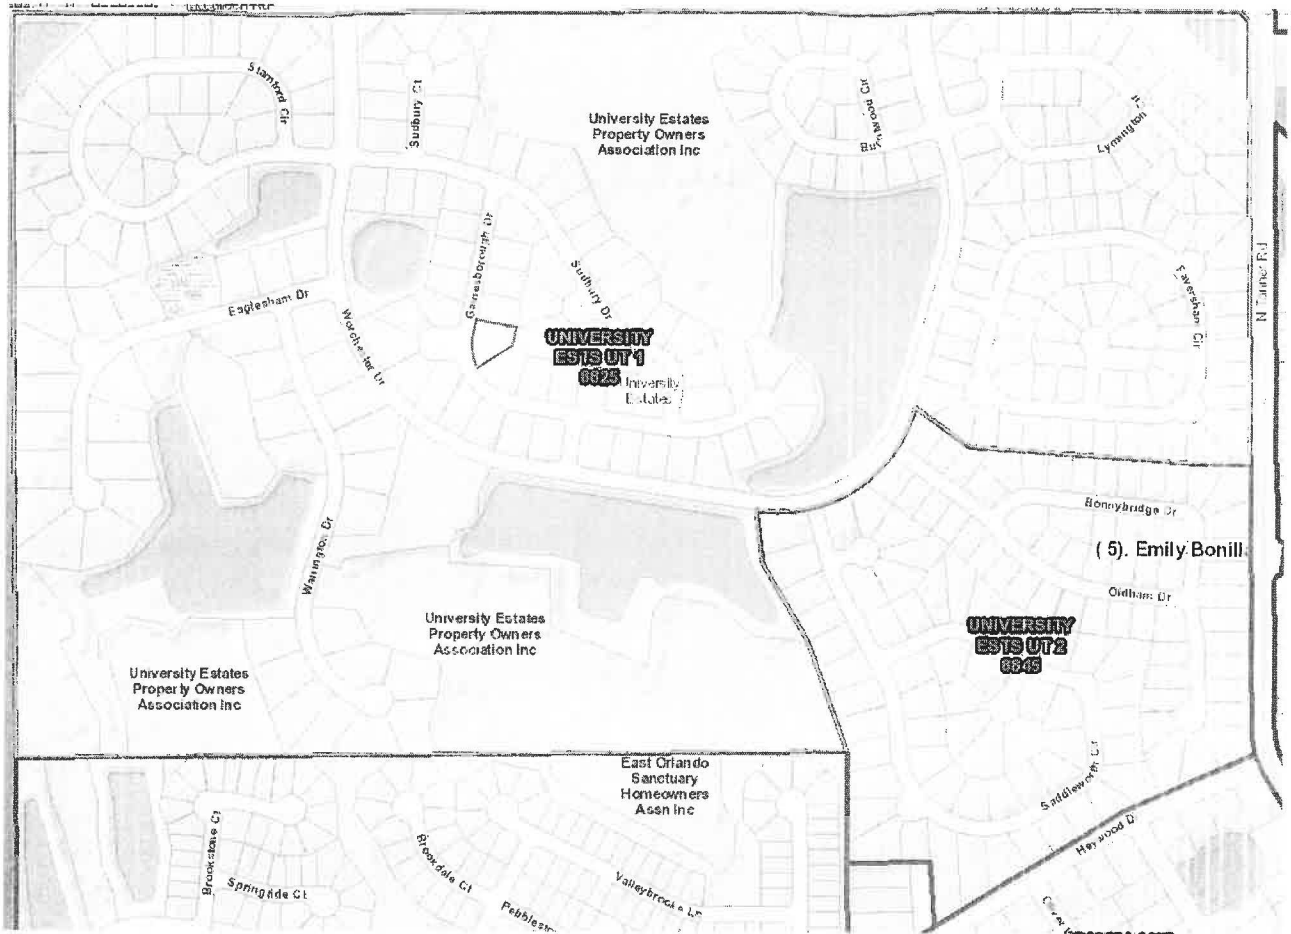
Stanford Cir

Sudbury Ct

University Estates Property Owners Association Inc

Buckwood Cir

Lymington

Gainesborough Dr

Sudbury Dr

Eaglesham Dr

Worcester Dr

UNIVERSITY ESTS UT 1 6625

University Estates

Faversham Cir

N Tanner Rd

Bonnybridge Dr

( 5). Emily Bonill

Warrington Dr

Oldham Dr

University Estates Property Owners Association Inc

UNIVERSITY ESTS UT 2 6645

University Estates Property Owners Association Inc

East Orlando Sanctuary Homeowners Assn Inc

Saddleworth Ct

Heywood Dr

Brookstone Ct

Springdale Ct

Brookdale Ct

Valleybrooke Ln

Pebblest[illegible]